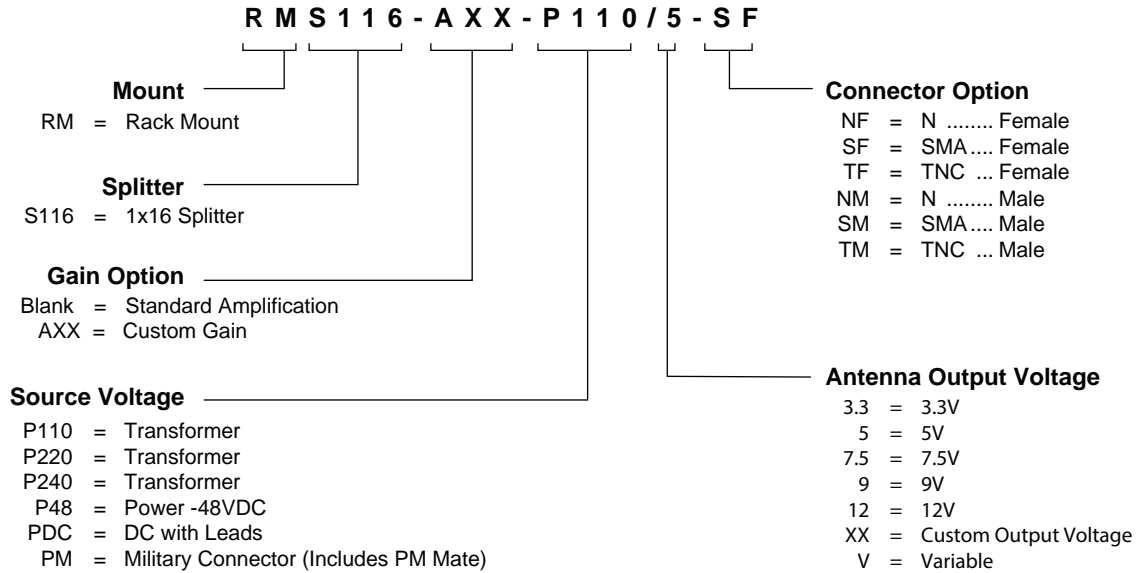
RMS116-AXX-P110/5-SF

Mount
RM = Rack Mount

Splitter
S116 = 1x16 Splitter

Gain Option
Blank = Standard Amplification
AXX = Custom Gain

Source Voltage
P110 = Transformer
P220 = Transformer
P240 = Transformer
P48 = Power -48VDC
PDC = DC with Leads
PM = Military Connector (Includes PM Mate)

Connector Option
NF = N ........ Female
SF = SMA .... Female
TF = TNC ... Female
NM = N ........ Male
SM = SMA .... Male
TM = TNC ... Male

Antenna Output Voltage
3.3 = 3.3V
5 = 5V
7.5 = 7.5V
9 = 9V
12 = 12V
XX = Custom Output Voltage
V = Variable